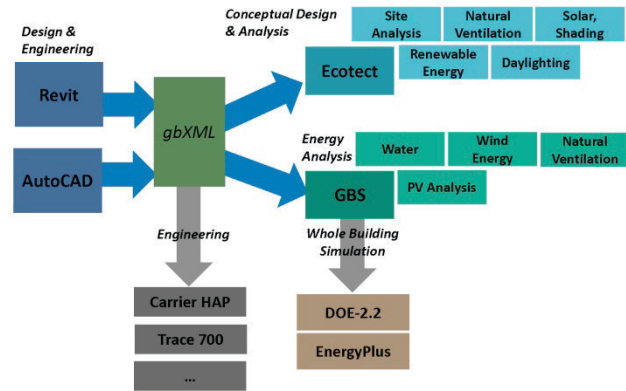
Design & Engineering

Revit

AutoCAD

gbXML

Conceptual Design & Analysis

Site Analysis

Natural Ventilation

Solar, Shading

Ecotect

Renewable Energy

Daylighting

Energy Analysis

Water

Wind Energy

Natural Ventilation

GBS

PV Analysis

Engineering

Whole Building Simulation

Carrier HAP

Trace 700

...

DOE-2.2

EnergyPlus